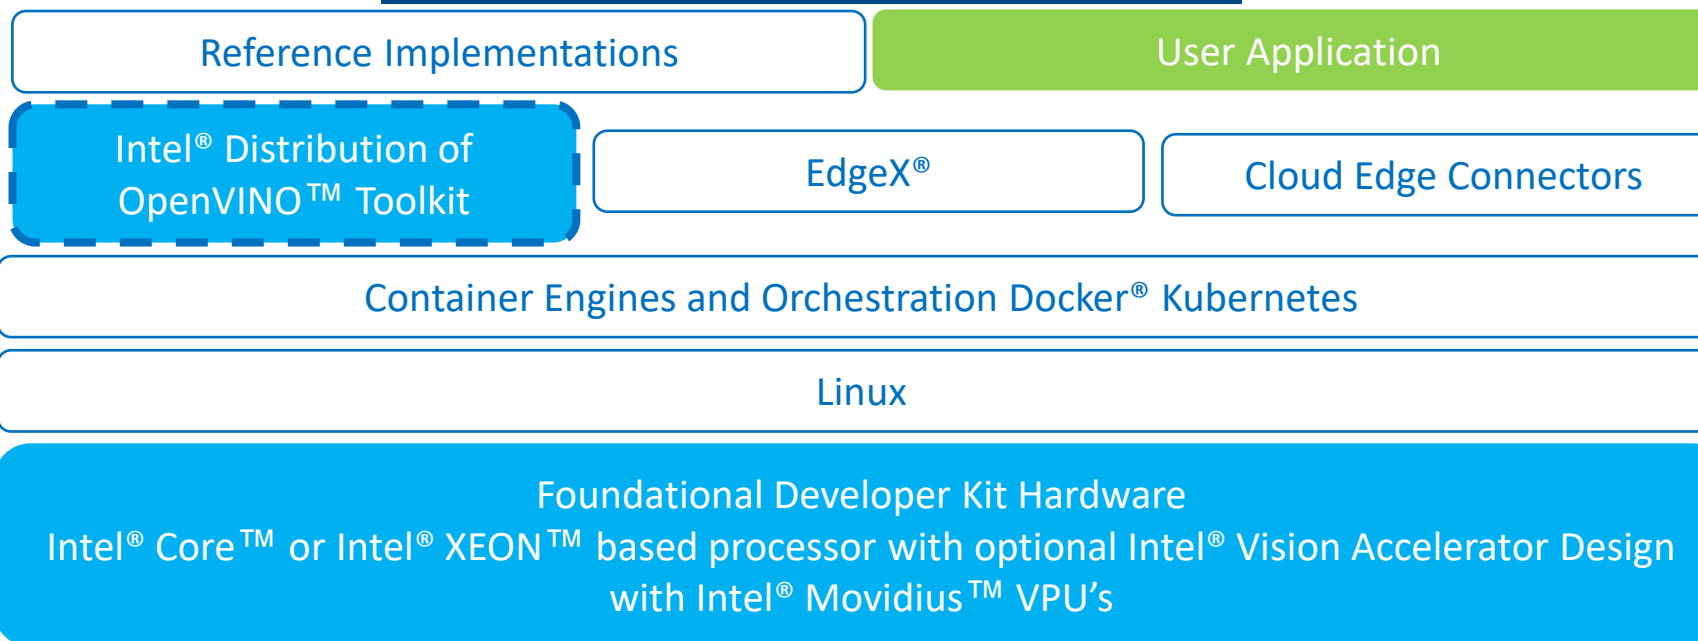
Reference Implementations

User Application

Intel® Distribution of OpenVINO™ Toolkit

EdgeX®

Cloud Edge Connectors

Container Engines and Orchestration Docker® Kubernetes

Linux

Foundational Developer Kit Hardware
Intel® Core™ or Intel® XEON™ based processor with optional Intel® Vision Accelerator Design with Intel® Movidius™ VPU’s